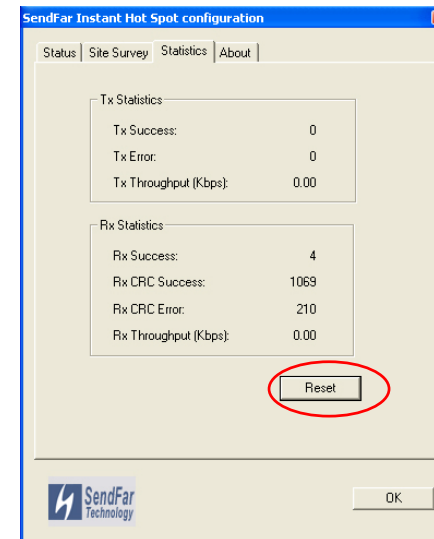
SendFar Instant Hot Spot configuration

Status | Site Survey | Statistics | About

Tx Statistics

| | |
|---|---|
| Tx Success: | 0 |
| Tx Error: | 0 |
| Tx Throughput (Kbps): | 0.00 |

Rx Statistics

| | |
|---|---|
| Rx Success: | 4 |
| Rx CRC Success: | 1069 |
| Rx CRC Error: | 210 |
| Rx Throughput (Kbps): | 0.00 |

Reset

SendFar Technology

OK